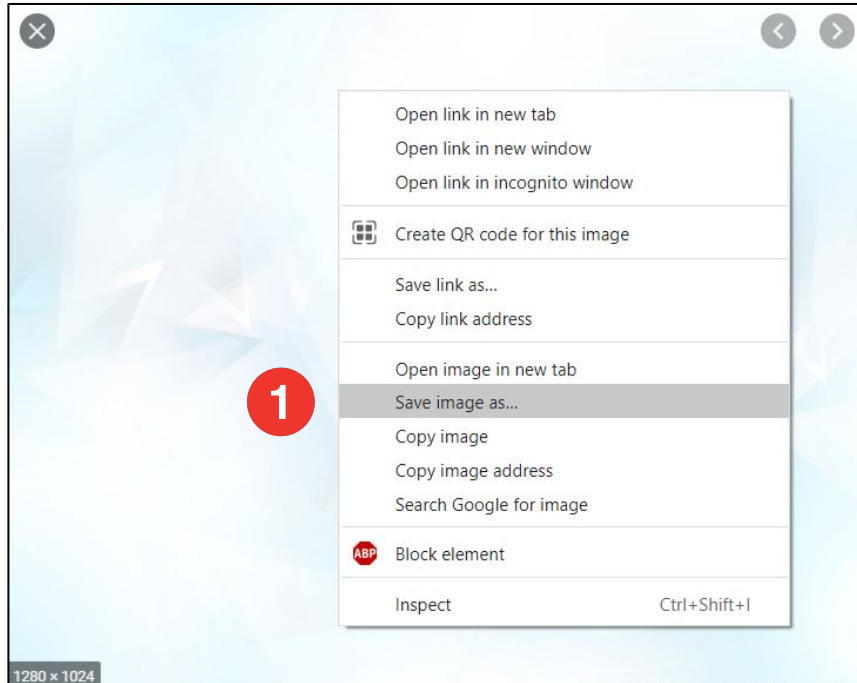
Open link in new tab
Open link in new window
Open link in incognito window

Create QR code for this image

Save link as...
Copy link address

Open image in new tab
1
Save image as...
Copy image
Copy image address
Search Google for image

ABP Block element

Inspect Ctrl+Shift+I

1280 × 1024